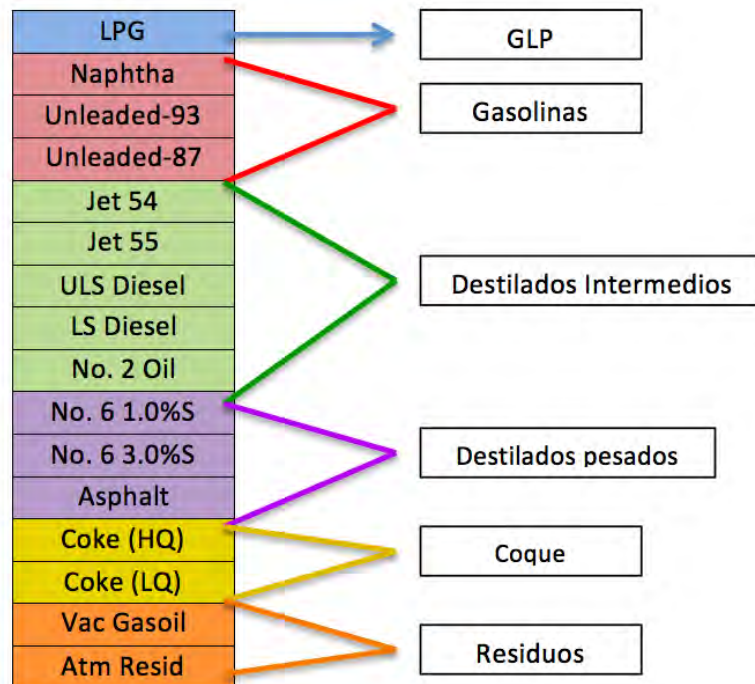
LPG
Naphtha
Unleaded-93
Unleaded-87
Jet 54
Jet 55
ULS Diesel
LS Diesel
No. 2 Oil
No. 6 1.0%S
No. 6 3.0%S
Asphalt
Coke (HQ)
Coke (LQ)
Vac Gasoil
Atm Resid

GLP
Gasolinas
Destilados Intermedios
Destilados pesados
Coque
Residuos